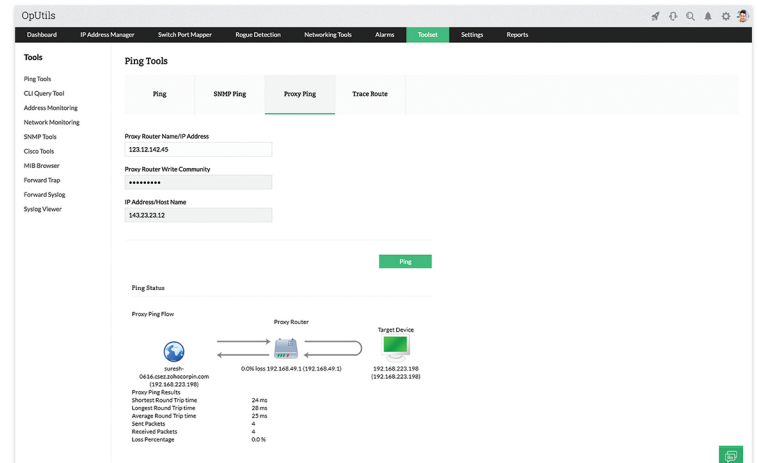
OpUtils

Dashboard IP Address Manager Switch Port Mapper Rogue Detection Networking Tools Alarms Toolset Settings Reports

Tools

Ping Tools
CLI Query Tool
Address Monitoring
Network Monitoring
SNMP Tools
Cisco Tools
MIB Browser
Forward Trap
Forward Syslog
Syslog Viewer

Ping Tools

Ping SNMP Ping Proxy Ping Trace Route

Proxy Router Name/IP Address
123.12.142.45

Proxy Router Write Community
•••••••••

IP Address/Host Name
143.23.23.12

Ping

Ping Status

Proxy Ping Flow

Proxy Router

Target Device

suresh-0616.csez.zohocorpin.com (192.168.223.198)

0.0% loss 192.168.49.1 (192.168.49.1)

192.168.223.198 (192.168.223.198)

| Proxy Ping Results | |
|---|---|
| Shortest Round Trip time | 24 ms |
| Longest Round Trip time | 28 ms |
| Average Round Trip time | 25 ms |
| Sent Packets | 4 |
| Received Packets | 4 |
| Loss Percentage | 0.0 % |